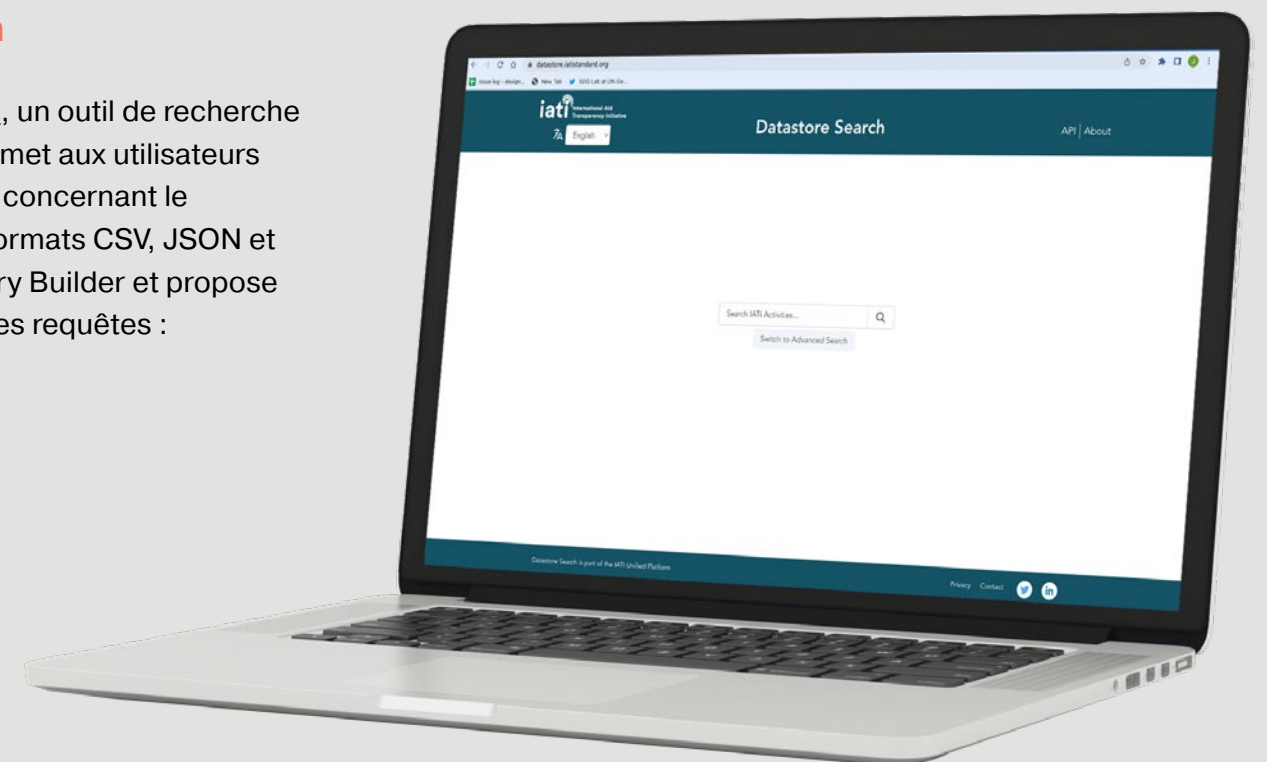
n

, un outil de recherche
met aux utilisateurs
concernant le
ormats CSV, JSON et
ry Builder et propose
es requêtes :

datastore.iatistandard.org
New Tab SDG Lab at UN Ge...

iati International Aid Transparency Initiative
English
Datastore Search
API | About

Search IATI Activities...
Switch to Advanced Search

Datastore Search is part of the IATI Unified Platform
Privacy Contact